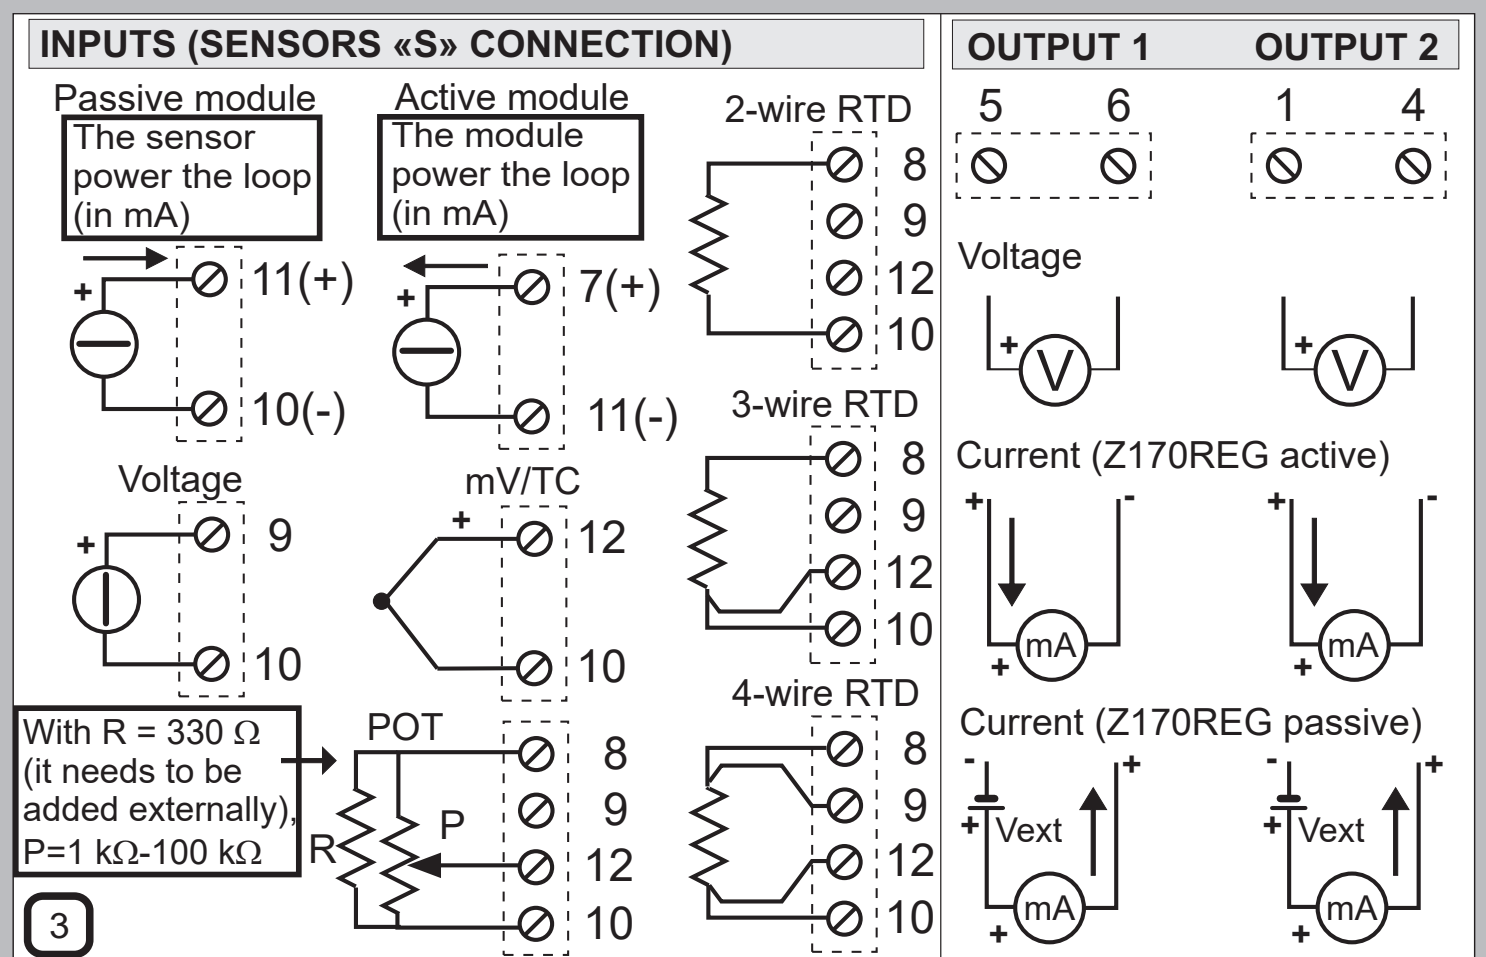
INPUTS (SENSORS «S» CONNECTION)

Passive module
The sensor power the loop (in mA)

+
11(+)
10(-)

Active module
The module power the loop (in mA)

+
7(+)
11(-)

2-wire RTD
8
9
12
10

3-wire RTD
8
9
12
10

4-wire RTD
8
9
12
10

Voltage
+
9
10

mV/TC
+
12
10

With R = 330 Ω (it needs to be added externally), P=1 kΩ-100 kΩ

POT
R
P
8
9
12
10

3

OUTPUT 1
OUTPUT 2

5
6
1
4

Voltage
+
V
+
V

Current (Z170REG active)
+
-
+
mA
+
-
+
mA

Current (Z170REG passive)
-
+
+
Vext
+
mA
-
+
+
Vext
+
mA